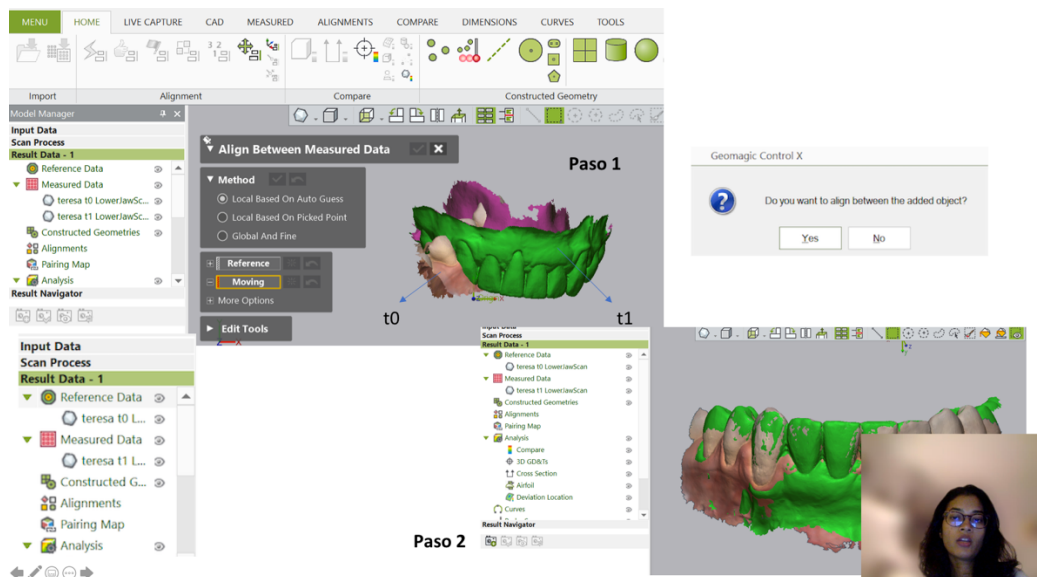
MENU HOME LIVE CAPTURE CAD MEASURED ALIGNMENTS COMPARE DIMENSIONS CURVES TOOLS

Import Alignment Compare Constructed Geometry

Model Manager

Input Data
Scan Process
Result Data - 1
Reference Data
Measured Data
teresa t0 LowerJawSc...
teresa t1 LowerJawSc...
Constructed Geometries
Alignments
Pairing Map
Analysis
Result Navigator

Align Between Measured Data

Method
Local Based On Auto Guess
Local Based On Picked Point
Global And Fine

Reference
Moving
More Options

Edit Tools

Paso 1

t0

t1

Geomagic Control X

Do you want to align between the added object?

Yes No

Input Data
Scan Process
Result Data - 1
Reference Data
teresa t0 L...
Measured Data
teresa t1 L...
Constructed G...
Alignments
Pairing Map
Analysis

Input Data
Scan Process
Result Data - 1
Reference Data
teresa t0 LowerJawScan
Measured Data
teresa t1 LowerJawScan
Constructed Geometries
Alignments
Pairing Map
Analysis
Compare
3D GD&Ts
Cross Section
Airfoil
Deviation Location
Curves
Result Navigator

Paso 2